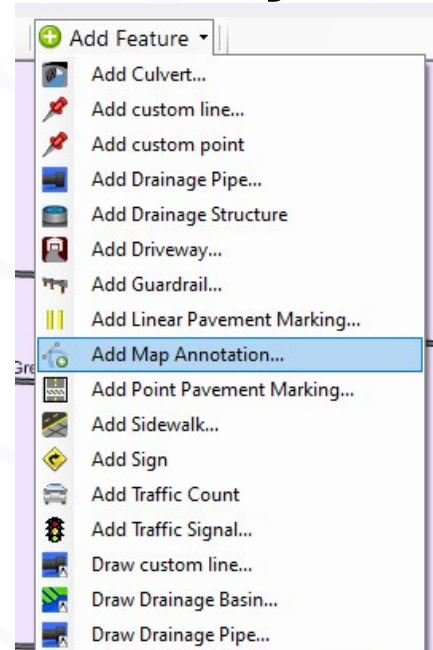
Add Feature

Add Culvert...
Add custom line...
Add custom point
Add Drainage Pipe...
Add Drainage Structure
Add Driveway...
Add Guardrail...
Add Linear Pavement Marking...
Add Map Annotation...
Add Point Pavement Marking...
Add Sidewalk...
Add Sign
Add Traffic Count
Add Traffic Signal...
Draw custom line...
Draw Drainage Basin...
Draw Drainage Pipe...

Gre